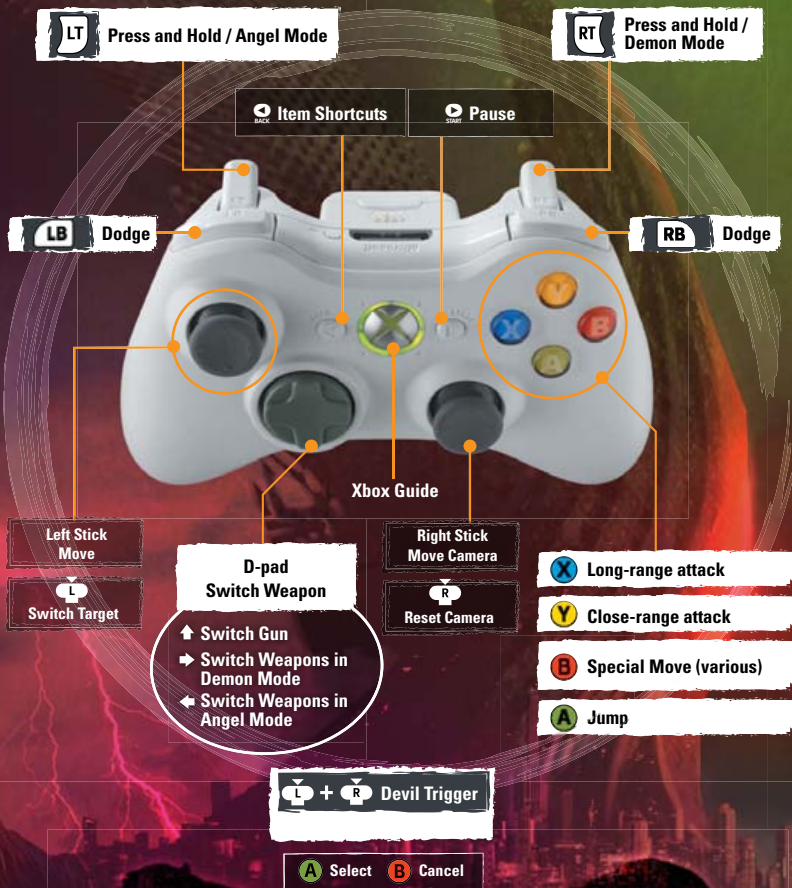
LT Press and Hold / Angel Mode

RT Press and Hold / Demon Mode

BACK Item Shortcuts

START Pause

LB Dodge

RB Dodge

Xbox Guide

Left Stick
Move

L
Switch Target

D-pad
Switch Weapon

Switch Gun
Switch Weapons in Demon Mode
Switch Weapons in Angel Mode

Right Stick
Move Camera

R
Reset Camera

X Long-range attack

Y Close-range attack

B Special Move (various)

A Jump

L + R Devil Trigger

A Select B Cancel